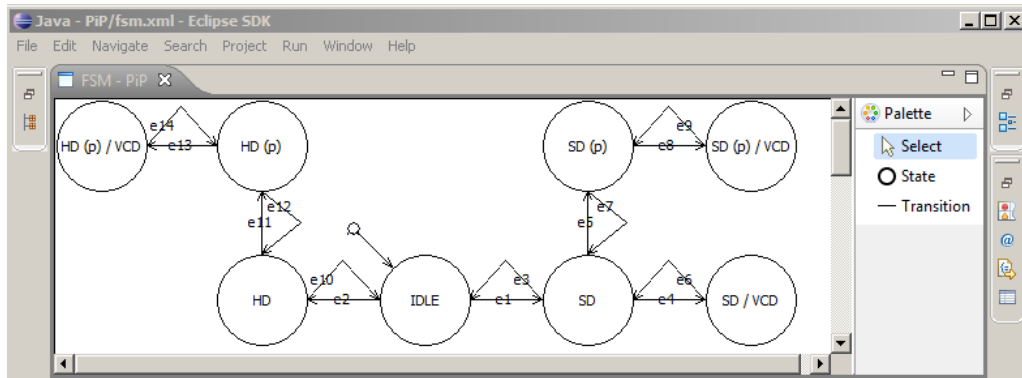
Java - PiP/fsm.xml - Eclipse SDK

File Edit Navigate Search Project Run Window Help

FSM - PiP

HD (p) / VCD
e14
e13
HD (p)
e12
e11
HD
e10
e2
IDLE
e3
e1
SD
e7
e5
SD (p)
e9
e8
SD (p) / VCD
e6
e4
SD / VCD

Palette
Select
State
Transition